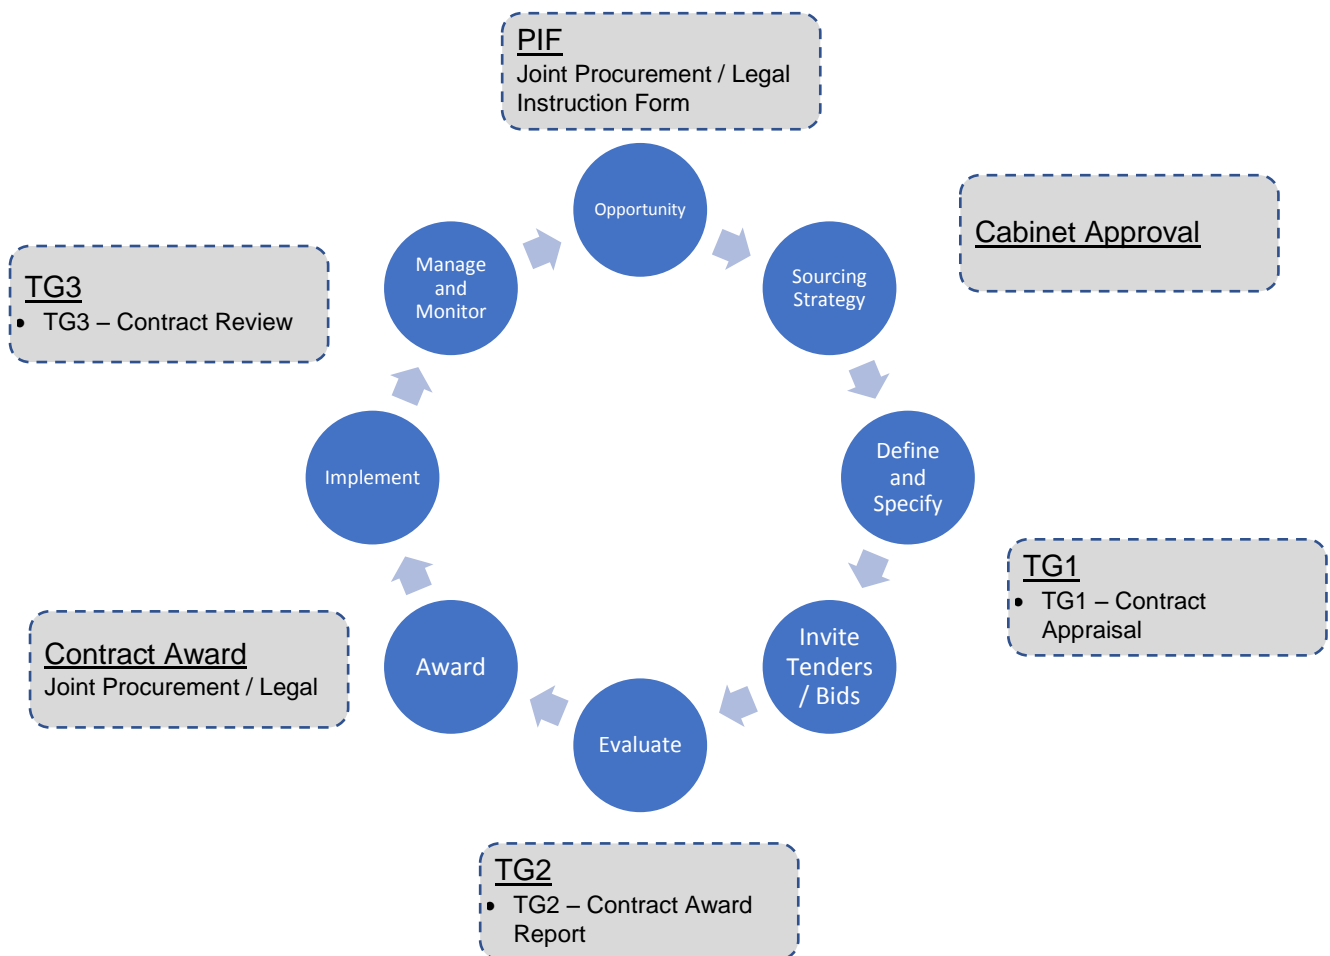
PIF
Joint Procurement / Legal Instruction Form

Cabinet Approval

TG3
• TG3 – Contract Review

Opportunity

Sourcing Strategy

Define and Specify

Invite Tenders / Bids

Evaluate

Award

Implement

Manage and Monitor

TG1
• TG1 – Contract Appraisal

Contract Award
Joint Procurement / Legal

TG2
• TG2 – Contract Award Report